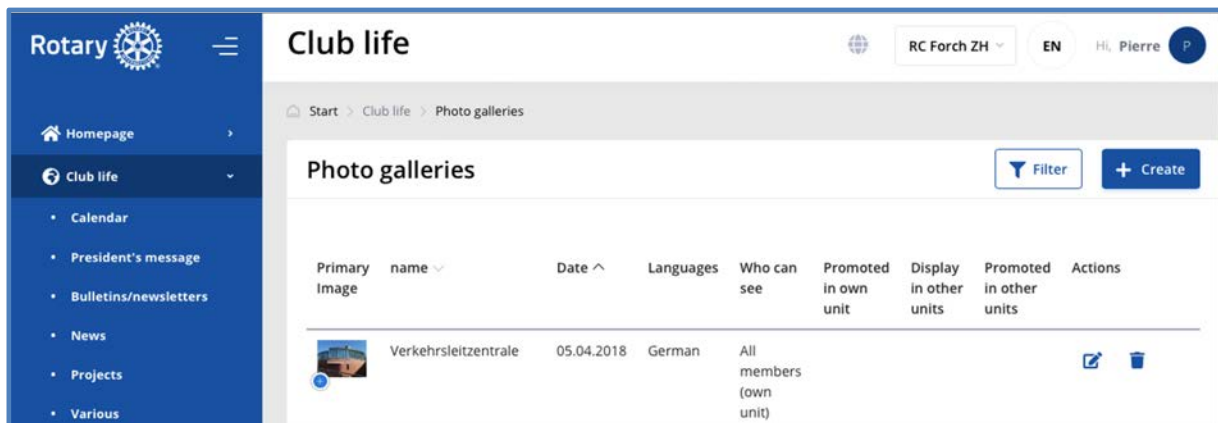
Rotary

Homepage

Club life

• Calendar

• President's message

• Bulletins/newsletters

• News

• Projects

• Various

Club life

RC Forch ZH

EN

Hi, Pierre

P

Start > Club life > Photo galleries

Photo galleries

Filter

+ Create

| Primary Image | name | Date | Languages | Who can see | Promoted in own unit | Display in other units | Promoted in other units | Actions |
|---|---|---|---|---|---|---|---|---|
| | Verkehrsleitzentrale | 05.04.2018 | German | All members (own unit) | | | | |